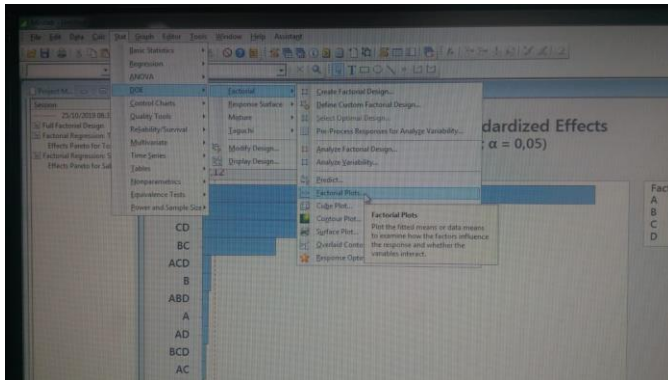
File Edit Data Calc Stat Graph Editor Tools Window Help Assistant

Basic Statistics
Regression
ANOVA
DOE
Control Charts
Quality Tools
Reliability/Survival
Multivariate
Time Series
Tables
Nonparametrics
Equivalence Tests
Power and Sample Size

Factorial
Response Surface
Mixture
Taguchi
Modify Design...
Display Design...

Create Factorial Design...
Define Custom Factorial Design...
Select Optimal Design...
Pre-Process Responses for Analyze Variability...
Analyze Factorial Design...
Analyze Variability...
Predict...
Factorial Plots...
Cube Plot...
Contour Plot...
Surface Plot...
Overlaid Contour...
Response Optimizer...

Factorial Plots
Plot the fitted means or data means to examine how the factors influence the response and whether the variables interact.

Session
25/10/2019 06:5
Full Factorial Design
Factorial Regression: T
Effects Pareto for T
Factorial Regression: S
Effects Pareto for Sal

dardized Effects
; α = 0,05)

CD
BC
ACD
B
ABD
A
AD
BCD
AC

Fac
A
B
C
D